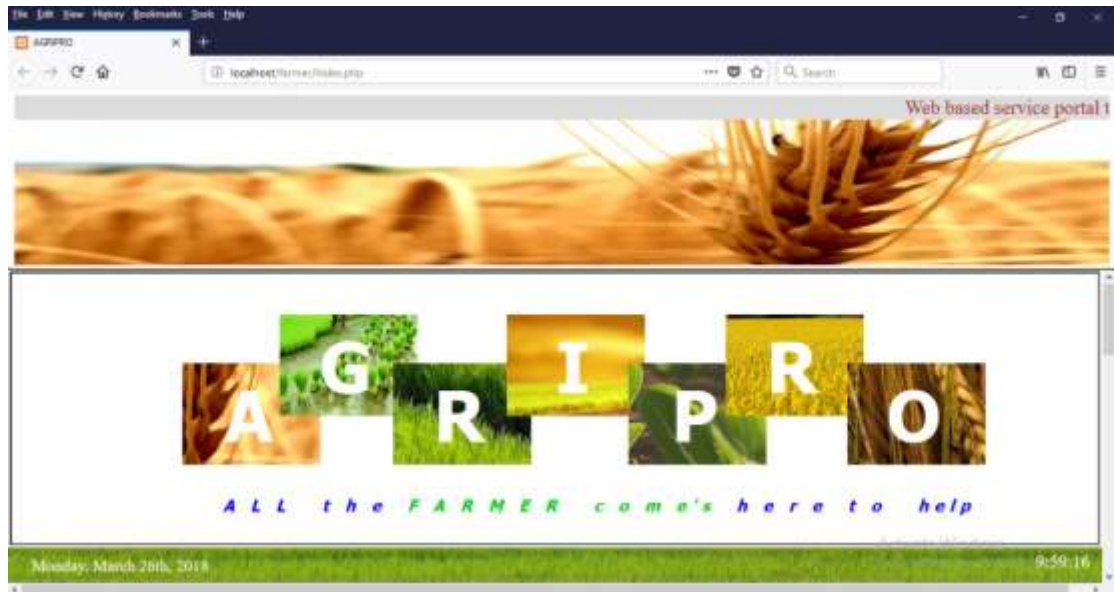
File Edit View History Bookmarks Tools Help

AGRIPRO

localhost/farmer/index.php

Search

Web based service portal t

A G R I P R O

ALL the FARMER come's here to help

Monday, March 26th, 2018

9:59:16